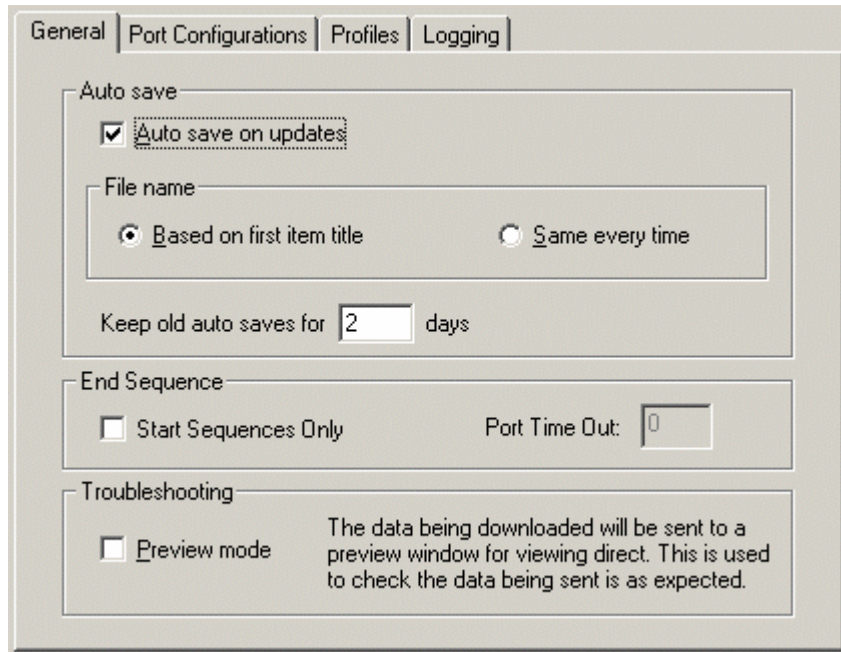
General | Port Configurations | Profiles | Logging

Auto save

Auto save on updates

File name

Based on first item title

Same every time

Keep old auto saves for 2 days

End Sequence

Start Sequences Only

Port Time Out: 0

Troubleshooting

Preview mode

The data being downloaded will be sent to a preview window for viewing direct. This is used to check the data being sent is as expected.